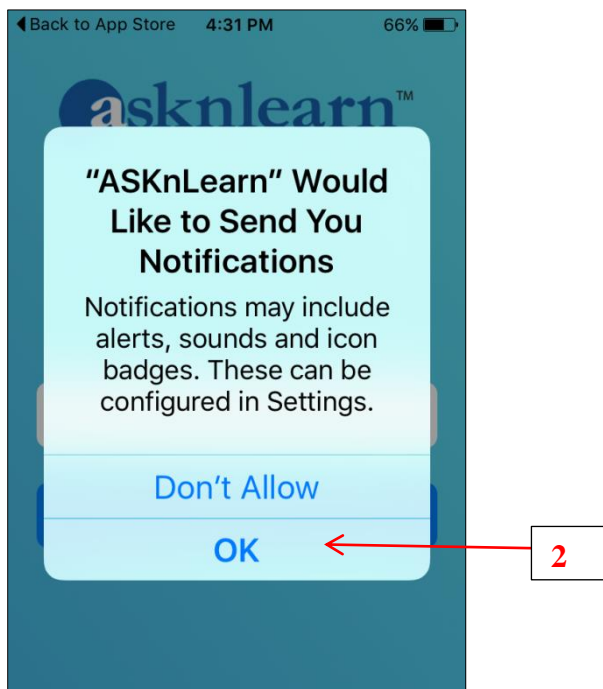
◀ Back to App Store 4:31 PM 66%

asknlearn™

"ASKnLearn" Would Like to Send You Notifications

Notifications may include alerts, sounds and icon badges. These can be configured in Settings.

Don't Allow

OK

2